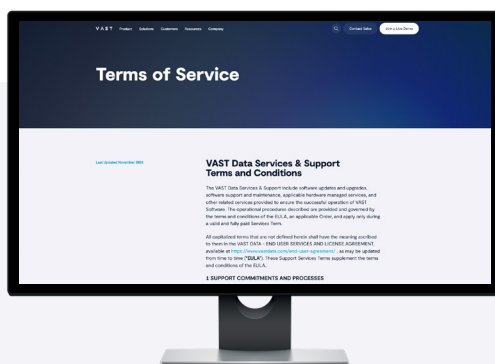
VAST Product Solutions Customers Resources Company

Contact Sales

Get a Live Demo

Terms of Service

Last Updated November 2021

VAST Data Services & Support Terms and Conditions

The VAST Data Services & Support include software updates and upgrades, software support and maintenance, applicable hardware managed services, and other related services provided to ensure the successful operation of VAST Software. The operational procedures described are provided and governed by the terms and conditions of the EULA, an applicable Order, and apply only during a valid and fully paid Services Term.

All capitalized terms that are not defined herein shall have the meaning ascribed to them in the VAST DATA - END USER SERVICES AND LICENSE AGREEMENT, available at https://www.vastdata.com/end-user-agreement/, as may be updated from time to time ("EULA"). These Support Services Terms supplement the terms and conditions of the EULA.

1 SUPPORT COMMITMENTS AND PROCESSES